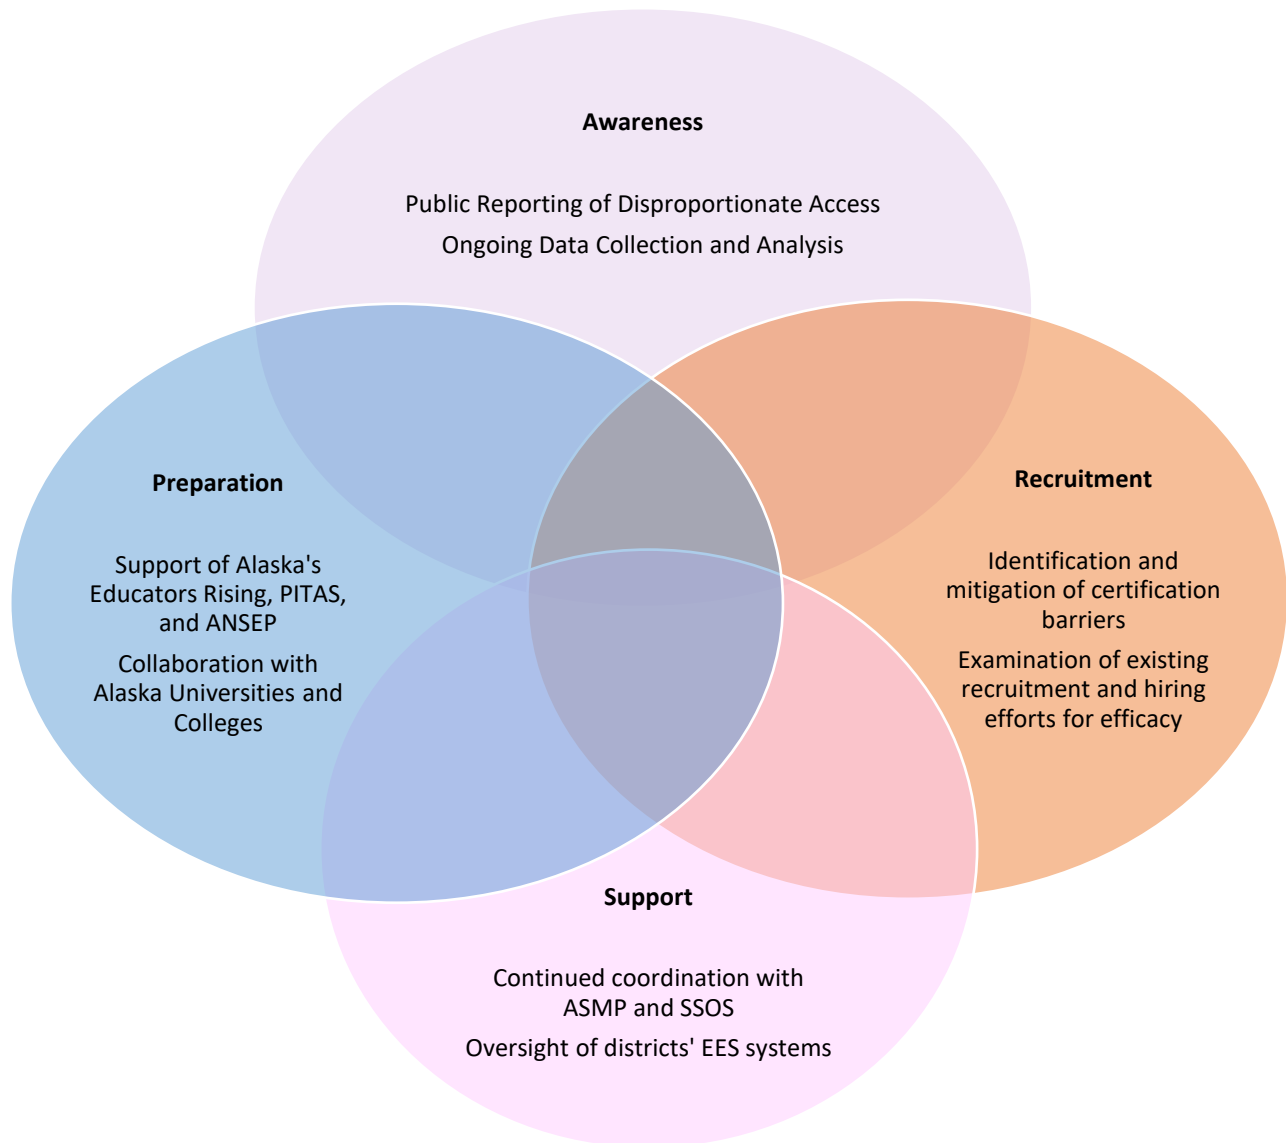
Awareness

Public Reporting of Disproportionate Access

Ongoing Data Collection and Analysis

Preparation

Support of Alaska's Educators Rising, PITAS, and ANSEP

Collaboration with Alaska Universities and Colleges

Recruitment

Identification and mitigation of certification barriers

Examination of existing recruitment and hiring efforts for efficacy

Support

Continued coordination with ASMP and SSOS

Oversight of districts' EES systems